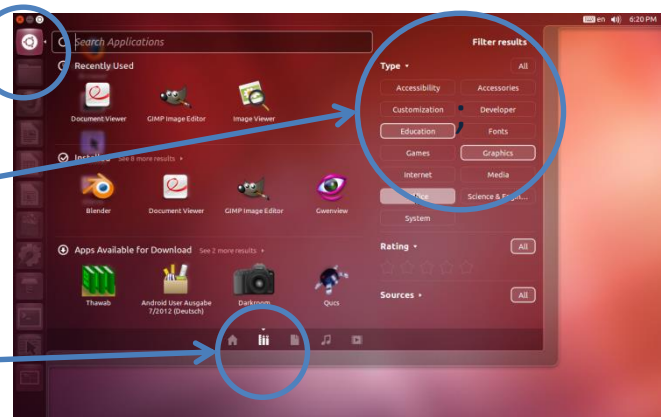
en 6:20 PM

Search Applications

Filter results

Recently Used

Document Viewer
GIMP Image Editor
Image Viewer

Type
All

Accessibility
Accessories
Customization
Developer
Education
Fonts
Games
Graphics
Internet
Media
Office
Science & Engi...
System

Installed See 8 more results

Blender
Document Viewer
GIMP Image Editor
Gwenview

Apps Available for Download See 2 more results

Thawab
Android User Ausgabe 7/2012 (Deutsch)
Darkroom
Qucs

Rating
All

Sources
All